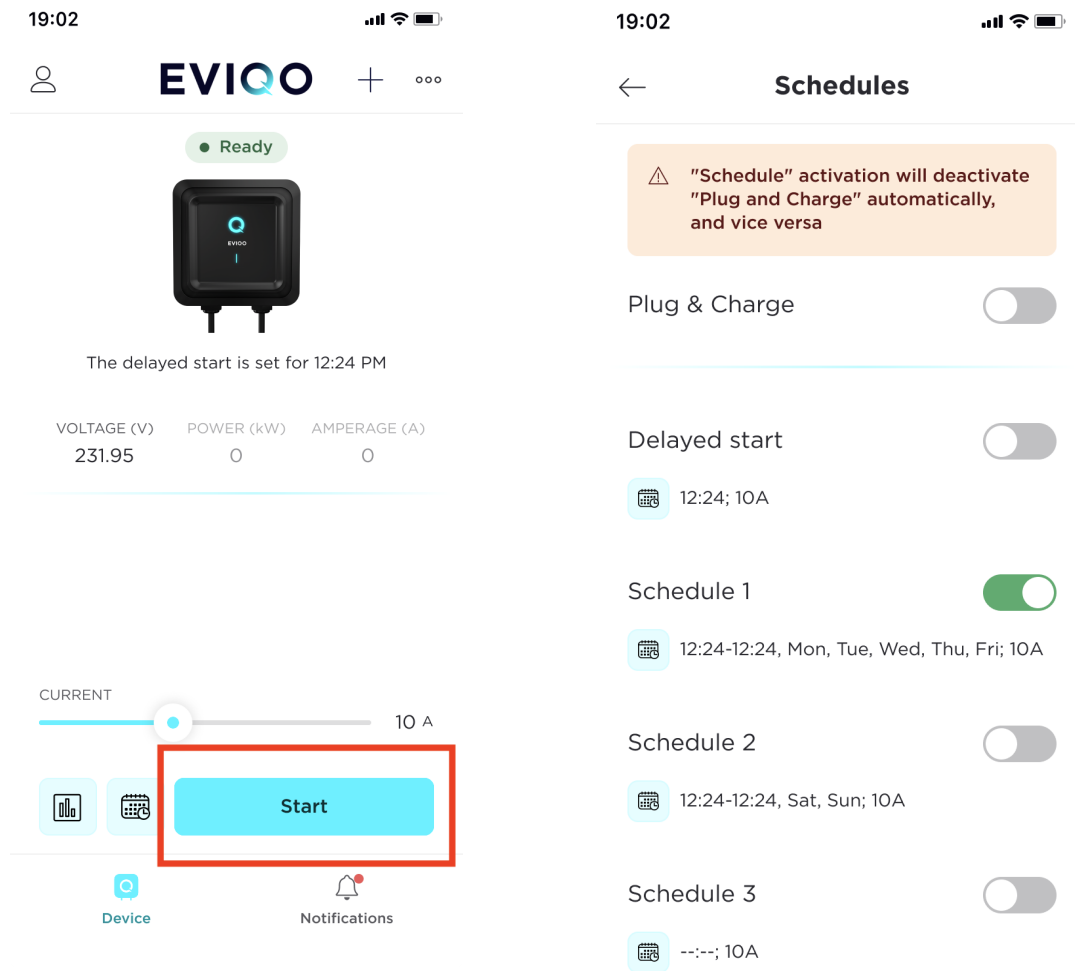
19:02

EVIQO

Ready

EVIQO

The delayed start is set for 12:24 PM

VOLTAGE (V)
231.95

POWER (kW)
0

AMPERAGE (A)
0

CURRENT

10 A

Start

Device

Notifications

19:02

Schedules

"Schedule" activation will deactivate "Plug and Charge" automatically, and vice versa

Plug & Charge

Delayed start

12:24; 10A

Schedule 1

12:24-12:24, Mon, Tue, Wed, Thu, Fri; 10A

Schedule 2

12:24-12:24, Sat, Sun; 10A

Schedule 3

--:--; 10A